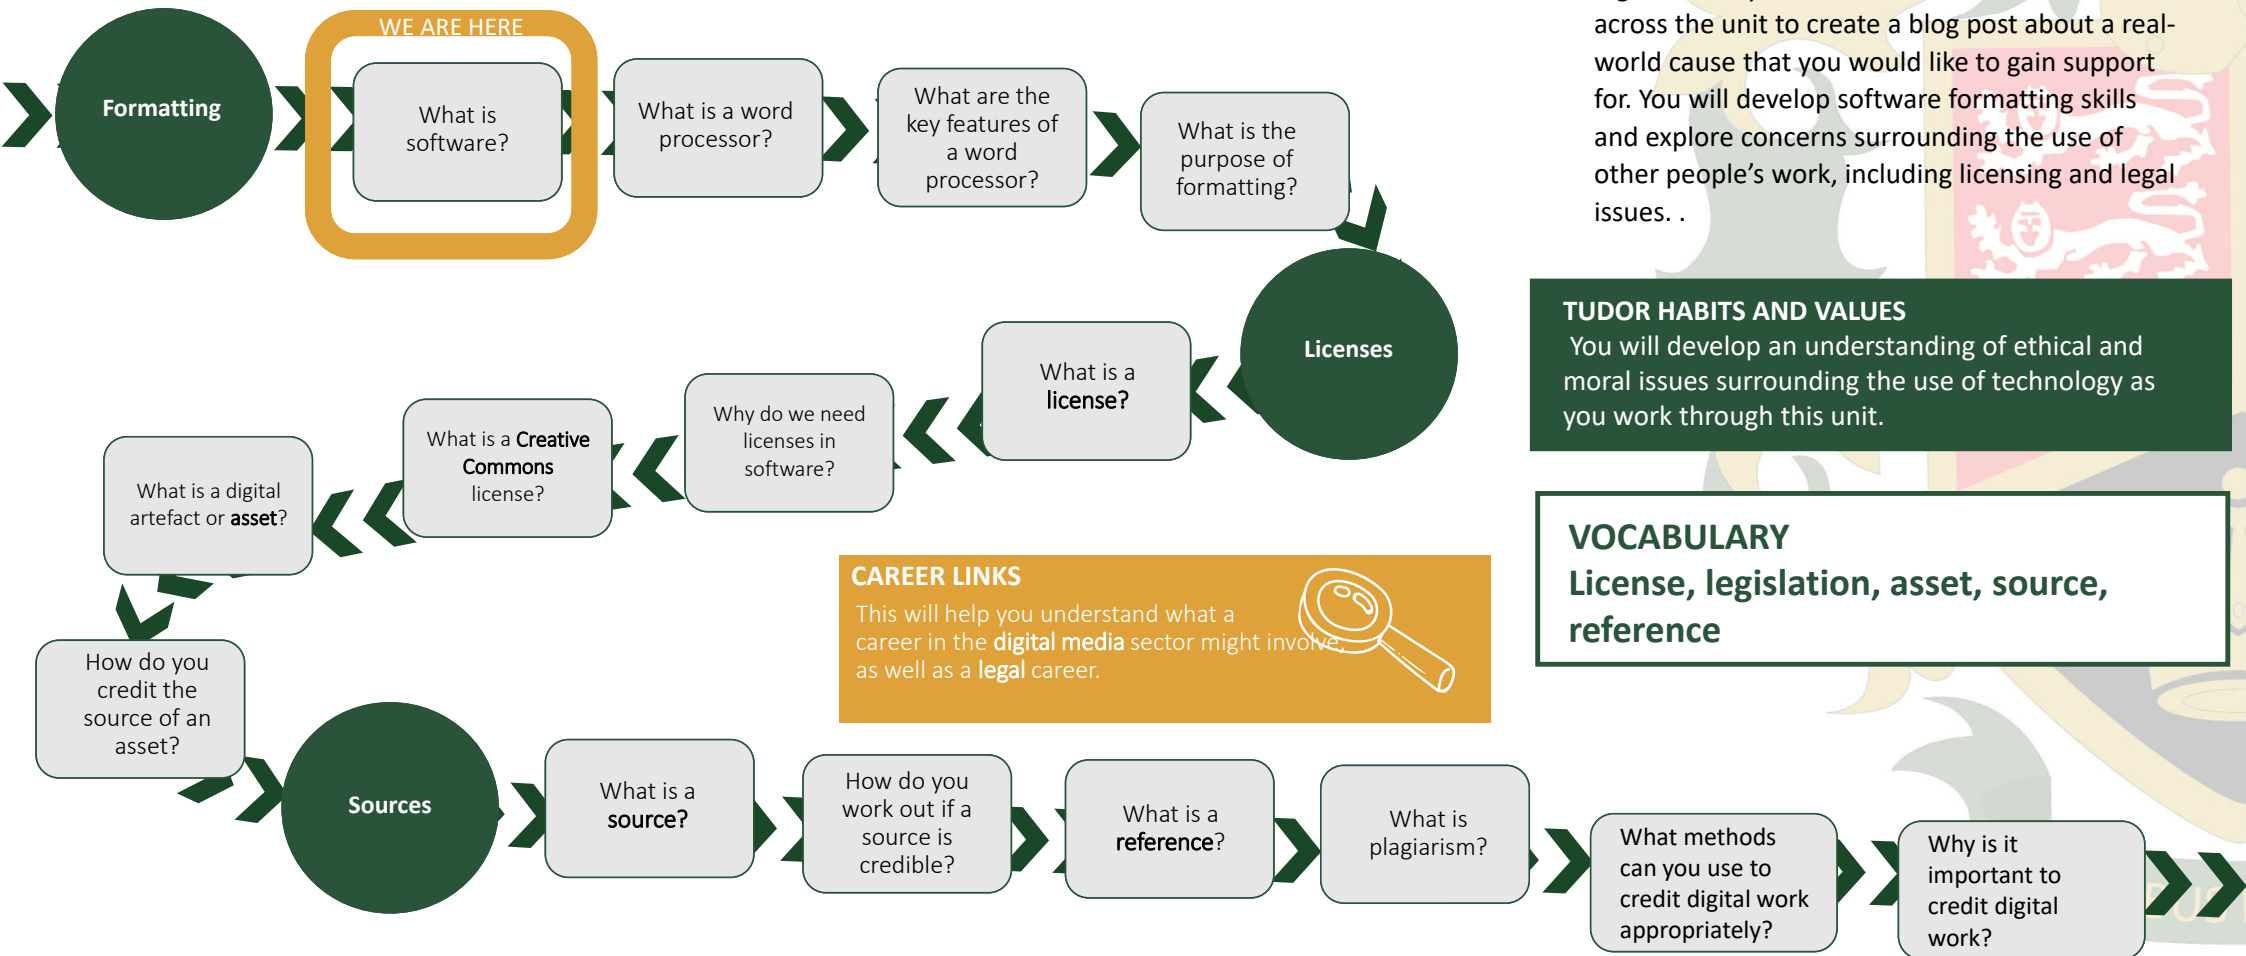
Formatting

WE ARE HERE

What is software?

What is a word processor?

What are the key features of a word processor?

What is the purpose of formatting?

across the unit to create a blog post about a real-world cause that you would like to gain support for. You will develop software formatting skills and explore concerns surrounding the use of other people's work, including licensing and legal issues. .

Licenses

What is a license?

Why do we need licenses in software?

What is a Creative Commons license?

What is a digital artefact or asset?

TUDOR HABITS AND VALUES
You will develop an understanding of ethical and moral issues surrounding the use of technology as you work through this unit.

VOCABULARY
License, legislation, asset, source, reference

CAREER LINKS
This will help you understand what a career in the digital media sector might involve, as well as a legal career.

How do you credit the source of an asset?

Sources

What is a source?

How do you work out if a source is credible?

What is a reference?

What is plagiarism?

What methods can you use to credit digital work appropriately?

Why is it important to credit digital work?